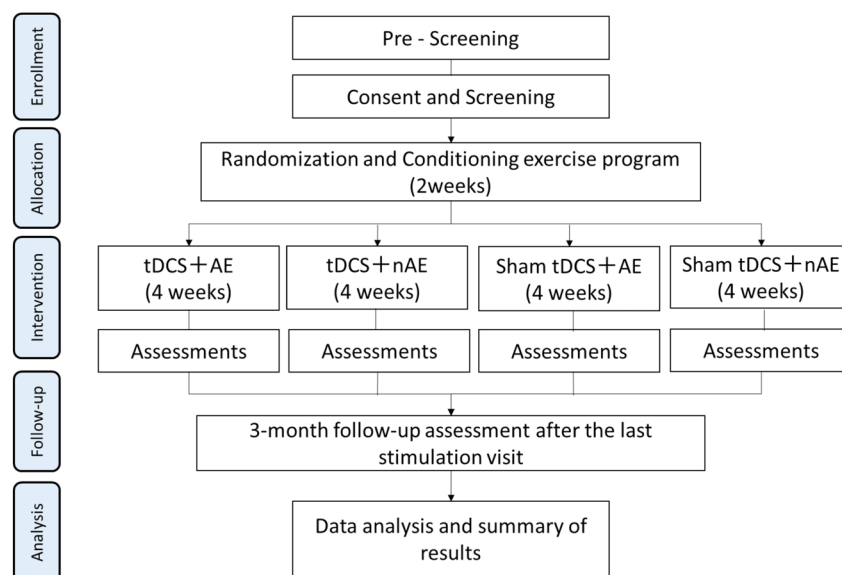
Enrollment

Pre - Screening

Consent and Screening

Allocation

Randomization and Conditioning exercise program (2weeks)

Intervention

tDCS＋AE (4 weeks)

tDCS＋nAE (4 weeks)

Sham tDCS＋AE (4 weeks)

Sham tDCS＋nAE (4 weeks)

Assessments

Assessments

Assessments

Assessments

Follow-up

3-month follow-up assessment after the last stimulation visit

Analysis

Data analysis and summary of results